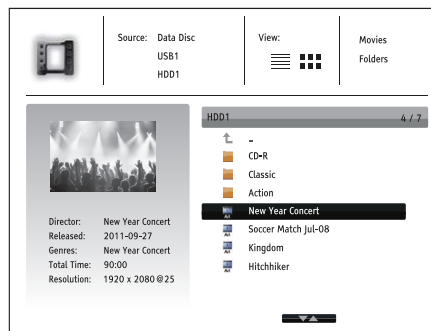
Source: Data Disc
USB1
HDD1

View:

Movies
Folders

HDD1 4 / 7

-
CD-R
Classic
Action
New Year Concert
Soccer Match Jul-08
Kingdom
Hitchhiker

Director: New Year Concert
Released: 2011-09-27
Genres: New Year Concert
Total Time: 90:00
Resolution: 1920 x 2080@25